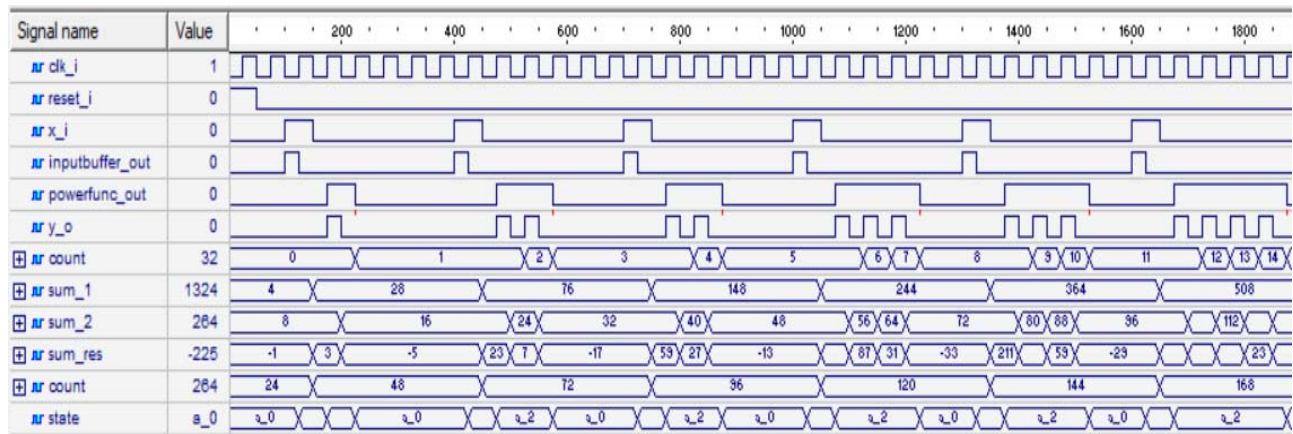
| Signal name | Value |
|---|---|
| clk_i | 1 |
| reset_i | 0 |
| x_i | 0 |
| inputbuffer_out | 0 |
| powerfunc_out | 0 |
| y_o | 0 |
| count | 32 |
| sum_1 | 1324 |
| sum_2 | 264 |
| sum_res | -225 |
| count | 264 |
| state | a_0 |

200 400 600 800 1000 1200 1400 1600 1800

count: 0 1 2 3 4 5 6 7 8 9 10 11 12 13 14

sum_1: 4 28 76 148 244 364 508

sum_2: 8 16 24 32 40 48 56 64 72 80 88 96 112

sum_res: -1 3 -5 23 7 -17 59 27 -13 87 31 -33 211 59 -29 23

count: 24 48 72 96 120 144 168

state: a_0 a_0 a_2 a_0 a_2 a_0 a_2 a_0 a_2 a_0 a_2